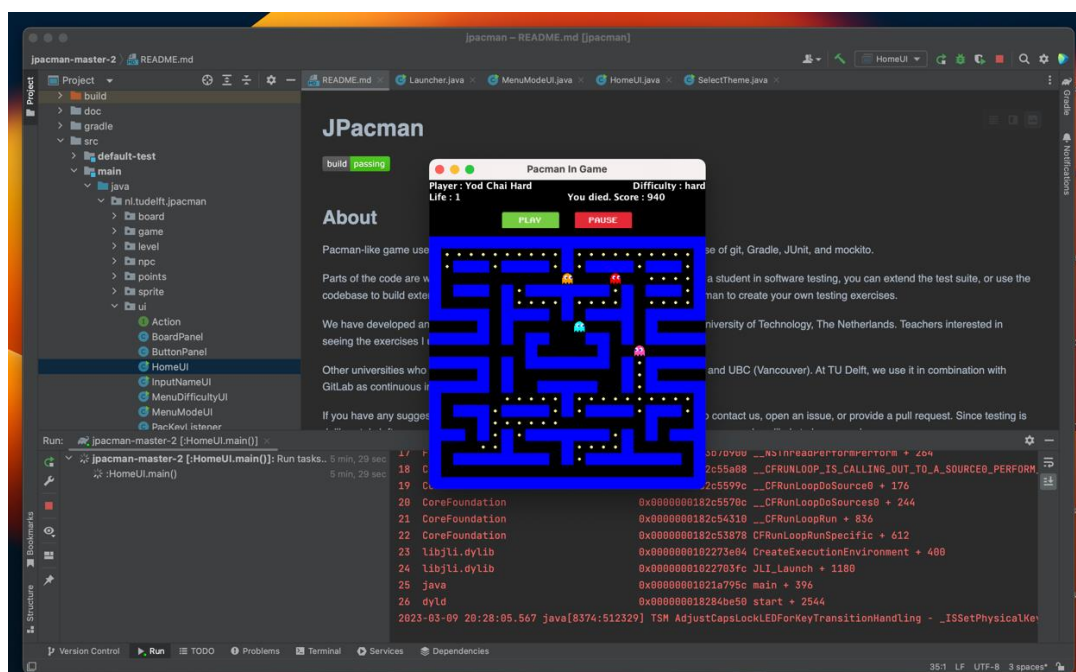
jpacman – README.md [jpacman]

jpacman-master-2 README.md

HomeUI

Project

README.md Launcher.java MenuModeUI.java HomeUI.java SelectTheme.java

build
doc
gradle
src
default-test
main
java
nl.tudelft.jpacman
board
game
level
npc
points
sprite
ui
Action
BoardPanel
ButtonPanel
HomeUI
InputNameUI
MenuDifficultyUI
MenuModeUI
PacKeyListener

JPacman

build passing

About

Pacman-like game use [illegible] se of git, Gradle, JUnit, and mockito.

Parts of the code are w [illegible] a student in software testing, you can extend the test suite, or use the codebase to build exte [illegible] man to create your own testing exercises.

We have developed an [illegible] niversity of Technology, The Netherlands. Teachers interested in seeing the exercises I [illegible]

Other universities who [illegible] and UBC (Vancouver). At TU Delft, we use it in combination with GitLab as continuous i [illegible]

If you have any sugges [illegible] o contact us, open an issue, or provide a pull request. Since testing is

Pacman In Game

Player : Yod Chai Hard
Difficulty : hard
Life : 1
You died. Score : 940

PLAY
PAUSE

Run: jpacman-master-2 [:HomeUI.main()]

jpacman-master-2 [:HomeUI.main()]: Run tasks.. 5 min, 29 sec
:HomeUI.main() 5 min, 29 sec

17 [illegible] __NSThreadPerformPerform + 264
18 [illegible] 2c55a08 __CFRUNLOOP_IS_CALLING_OUT_TO_A_SOURCE0_PERFORM_
19 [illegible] 2c5599c __CFRunLoopDoSource0 + 176
20 CoreFoundation 0x0000000182c5570c __CFRunLoopDoSources0 + 244
21 CoreFoundation 0x0000000182c54310 __CFRunLoopRun + 836
22 CoreFoundation 0x0000000182c53878 CFRunLoopRunSpecific + 612
23 libjli.dylib 0x0000000102273e04 CreateExecutionEnvironment + 400
24 libjli.dylib 0x00000001022703fc JLI_Launch + 1180
25 java 0x00000001021a795c main + 396
26 dyld 0x000000018284be50 start + 2544
2023-03-09 20:28:05.567 java[8374:512329] TSM AdjustCapsLockLEDForKeyTransitionHandling - _ISSetPhysicalKey

Version Control Run TODO Problems Terminal Services Dependencies

35:1 LF UTF-8 3 spaces*

Bookmarks Structure Gradle Notifications